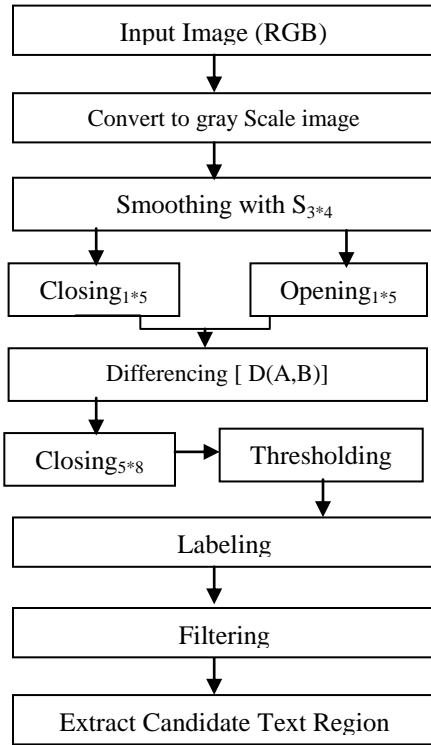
Input Image (RGB)

Convert to gray Scale image

Smoothing with $S_{3*4}$

Closing$_{1*5}$

Opening$_{1*5}$

Differencing [ D(A,B)]

Closing$_{5*8}$

Thresholding

Labeling

Filtering

Extract Candidate Text Region